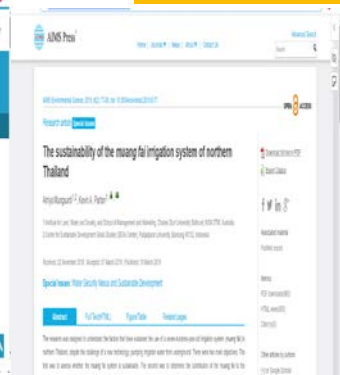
AIMS Press

Home | Journals | About | Contact Us

Advanced Search

Search

Research article Special Issues

OPEN ACCESS

The sustainability of the muang fai irrigation system of northern Thailand

Download full text in PDF

Export Citation

Special Issues: Water Security Nexus and Sustainable Development

Abstract

Full Text(HTML)

Figure/Table

Related pages

Metrics

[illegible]